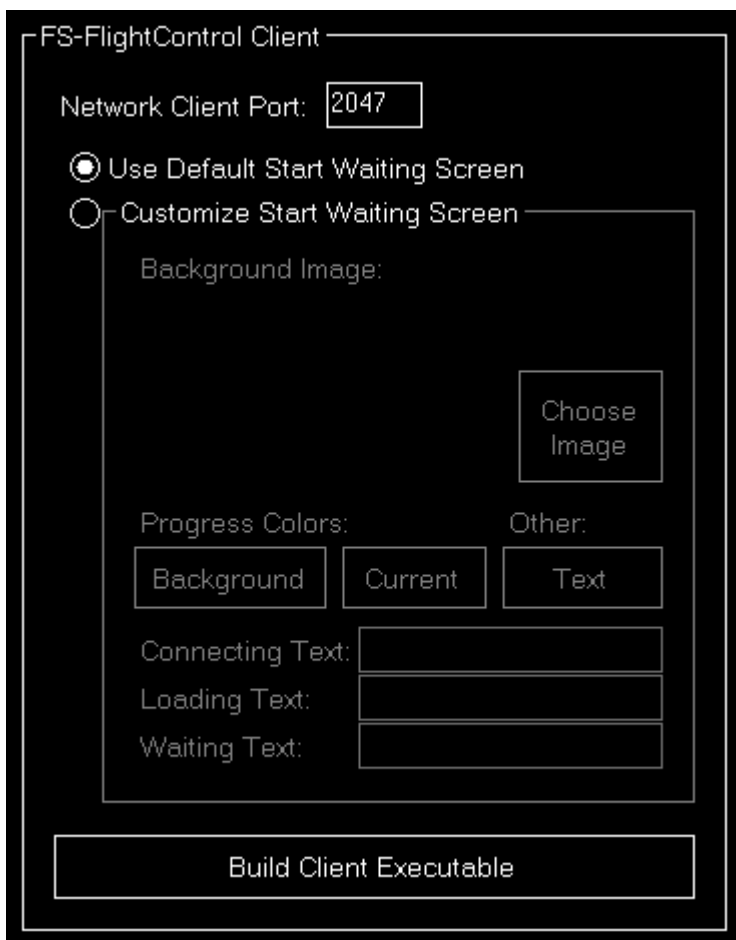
FS-FlightControl Client

Network Client Port: 2047

Use Default Start Waiting Screen

Customize Start Waiting Screen

Background Image:

Choose Image

Progress Colors:

Other:

Background

Current

Text

Connecting Text:

Loading Text:

Waiting Text:

Build Client Executable